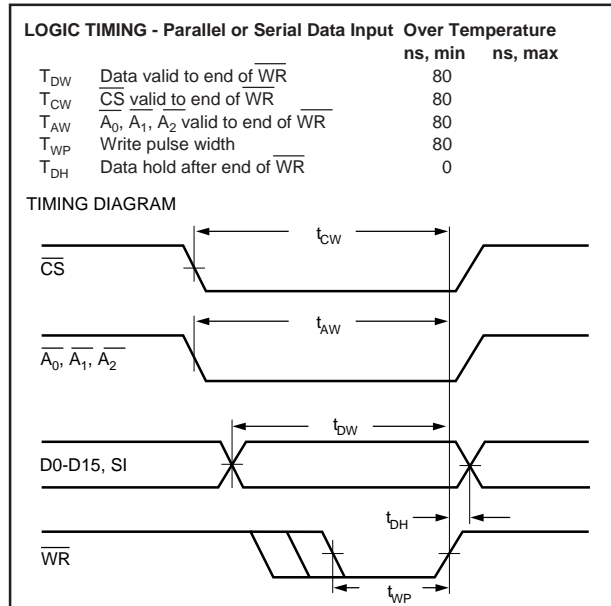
LOGIC TIMING - Parallel or Serial Data Input Over Temperature

| | | ns, min | ns, max |
|---|---|---|---|
| $T_{DW}$ | Data valid to end of $\overline{WR}$ | 80 | |
| $T_{CW}$ | $\overline{CS}$ valid to end of $\overline{WR}$ | 80 | |
| $T_{AW}$ | $\overline{A_0}$, $\overline{A_1}$, $\overline{A_2}$ valid to end of $\overline{WR}$ | 80 | |
| $T_{WP}$ | Write pulse width | 80 | |
| $T_{DH}$ | Data hold after end of $\overline{WR}$ | 0 | |

TIMING DIAGRAM

$t_{CW}$

$\overline{CS}$

$t_{AW}$

$\overline{A_0}$, $\overline{A_1}$, $\overline{A_2}$

$t_{DW}$

D0-D15, SI

$t_{DH}$

$\overline{WR}$

$t_{WP}$